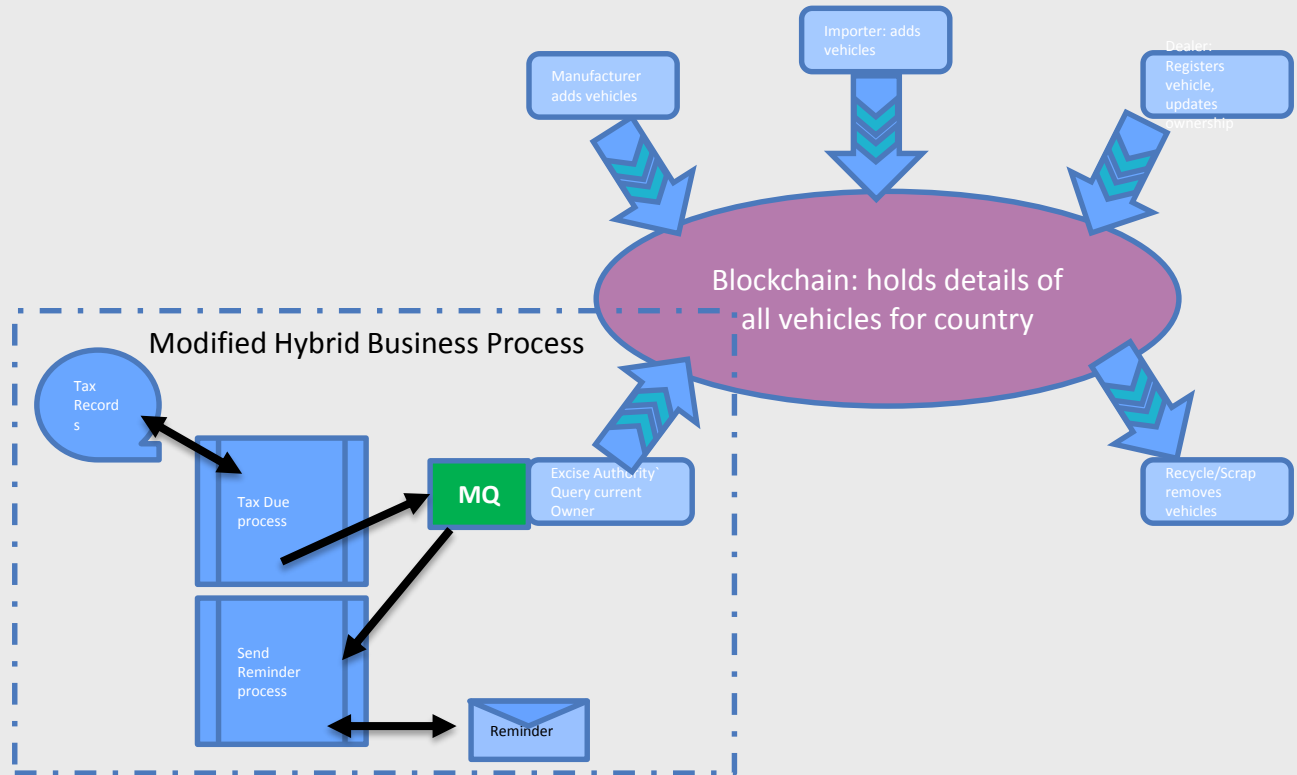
Importer: adds vehicles

Manufacturer adds vehicles

Dealer: Registers vehicle, updates ownership

Blockchain: holds details of all vehicles for country

Modified Hybrid Business Process

Tax Records

Tax Due process

MQ

Excise Authority` Query current Owner

Recycle/Scrap removes vehicles

Send Reminder process

Reminder